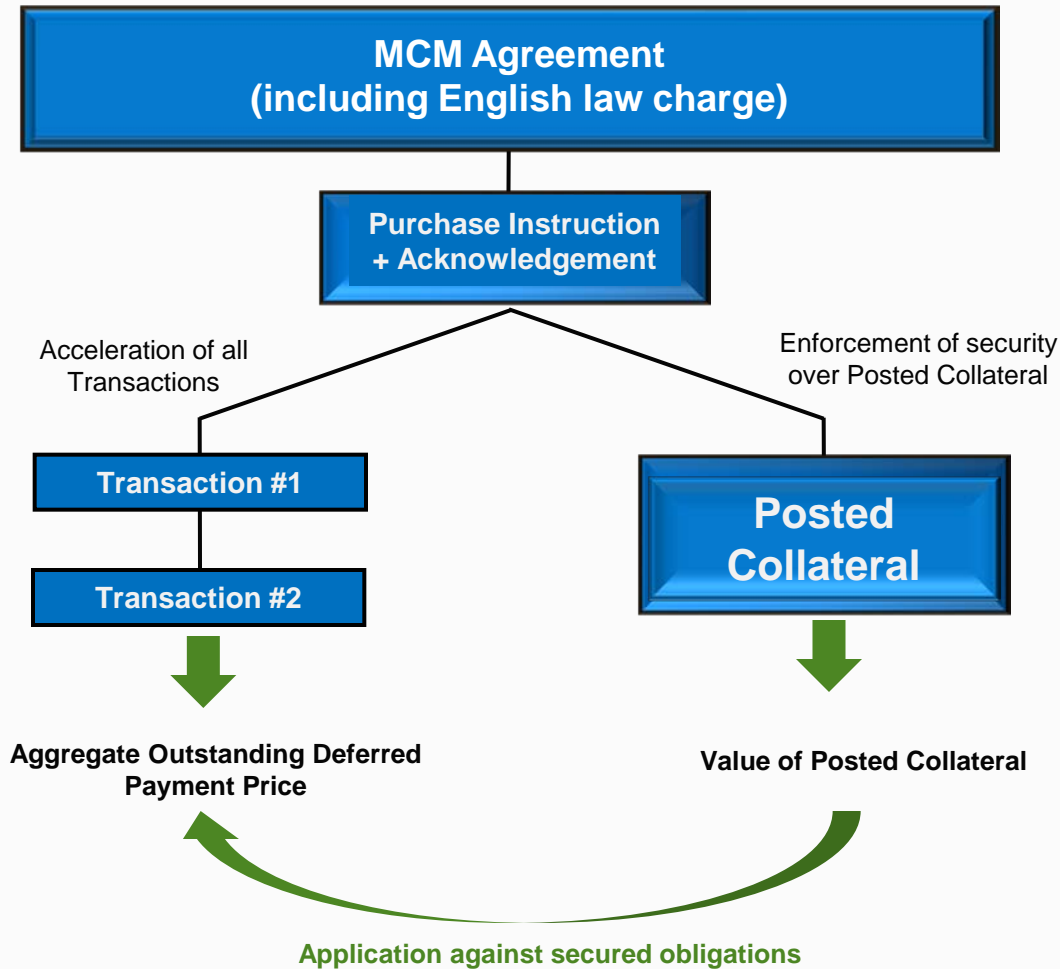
MCM Agreement
(including English law charge)

Purchase Instruction
+ Acknowledgement

Acceleration of all Transactions

Enforcement of security over Posted Collateral

Transaction #1

Transaction #2

Posted Collateral

Aggregate Outstanding Deferred Payment Price

Value of Posted Collateral

Application against secured obligations